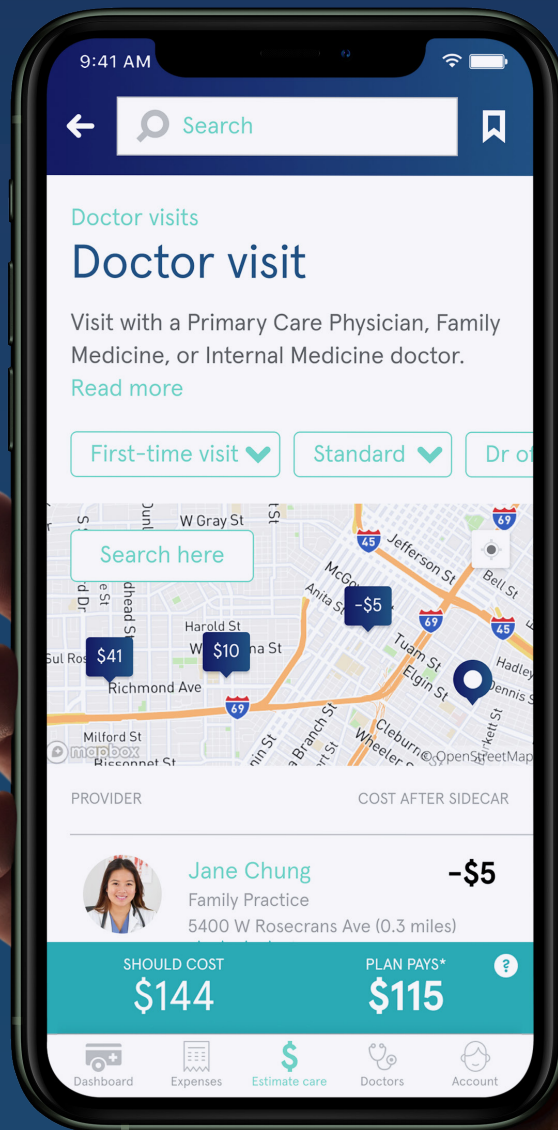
9:41 AM

Search

Doctor visits

Doctor visit

Visit with a Primary Care Physician, Family Medicine, or Internal Medicine doctor.

Read more

First-time visit

Standard

Dr o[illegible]

Search here

W Gray St

Jefferson St

Bell St

45

69

McGo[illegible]

Anita St

-$5

Harold St

W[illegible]a St

$10

$41

Sul Ros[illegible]

Richmond Ave

Tuam St

Elgin St

Hadley

Dennis St

69

Milford St

Bissonnet St

Cleburne

Wheeler

Branch St

© OpenStreetMap

© mapbox

PROVIDER

COST AFTER SIDECAR

Jane Chung

Family Practice

5400 W Rosecrans Ave (0.3 miles)

-$5

SHOULD COST

$144

PLAN PAYS*

$115

?

Dashboard

Expenses

Estimate care

Doctors

Account